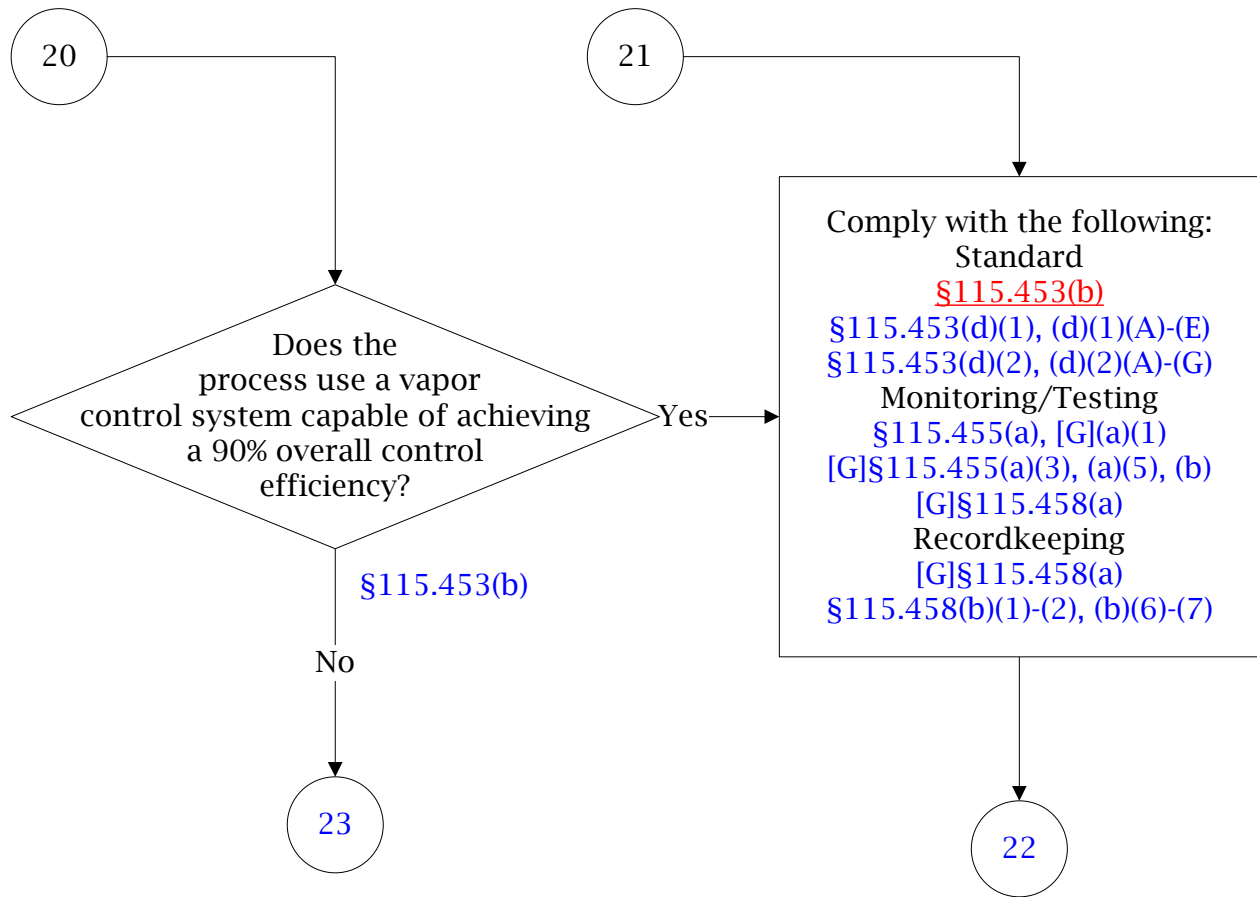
20

21

Does the process use a vapor control system capable of achieving a 90% overall control efficiency?

Yes

Comply with the following:
Standard
§115.453(b)
§115.453(d)(1), (d)(1)(A)-(E)
§115.453(d)(2), (d)(2)(A)-(G)
Monitoring/Testing
§115.455(a), [G](a)(1)
[G]§115.455(a)(3), (a)(5), (b)
[G]§115.458(a)
Recordkeeping
[G]§115.458(a)
§115.458(b)(1)-(2), (b)(6)-(7)

§115.453(b)

No

23

22